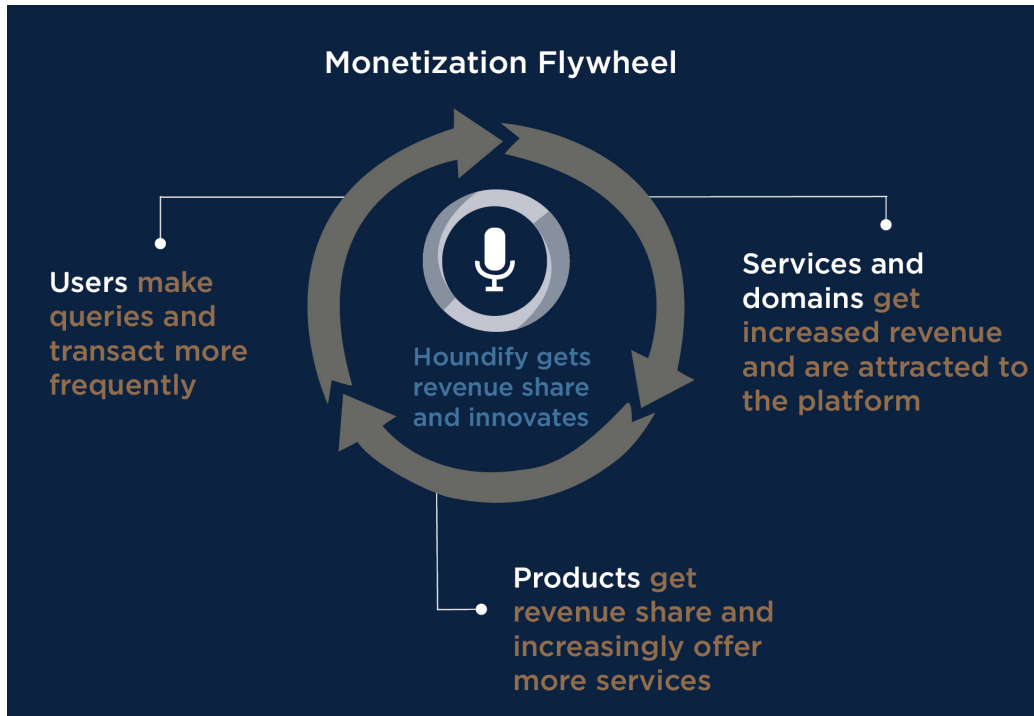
Monetization Flywheel

Users make queries and transact more frequently

Houndify gets revenue share and innovates

Services and domains get increased revenue and are attracted to the platform

Products get revenue share and increasingly offer more services